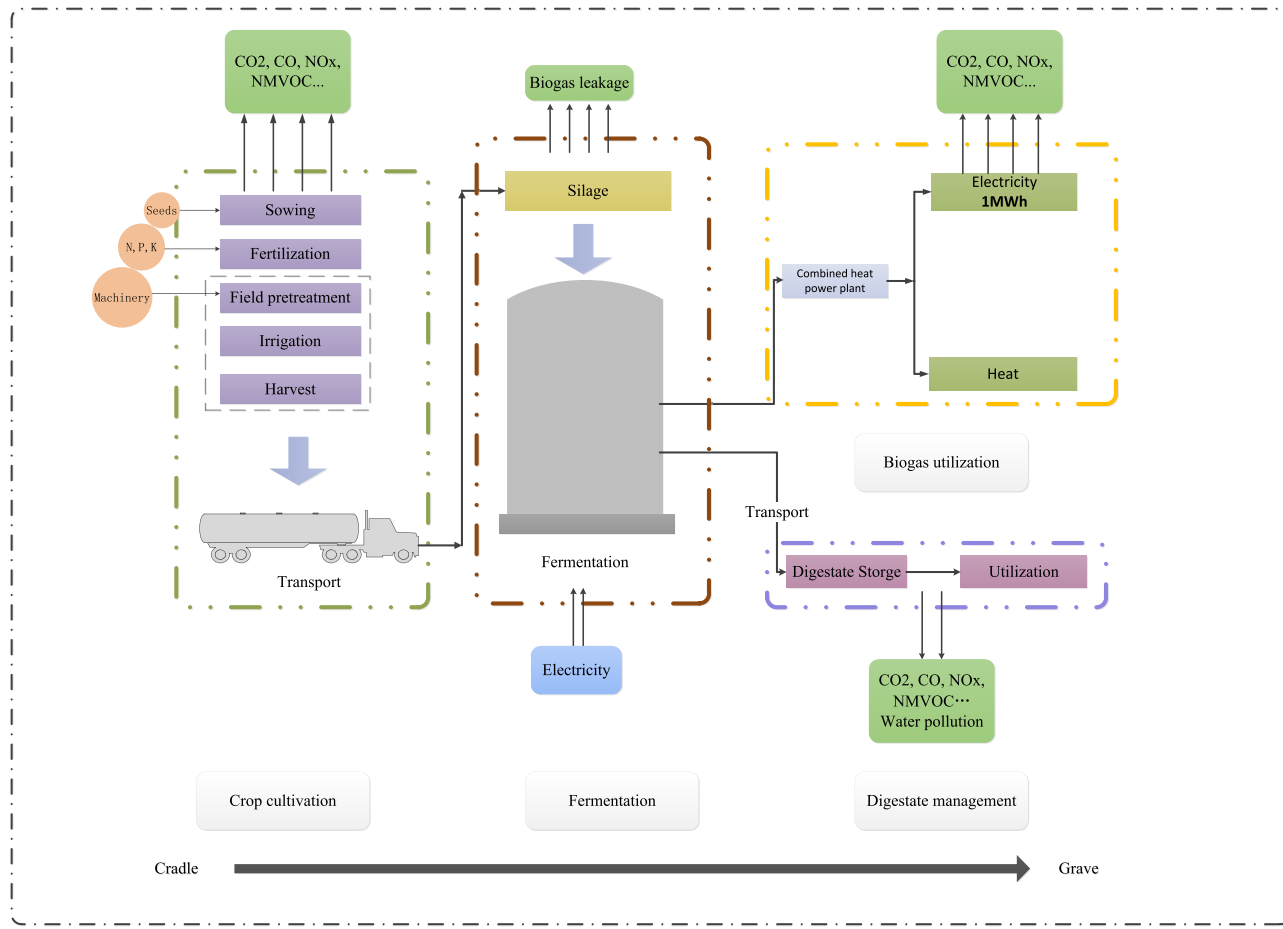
CO2, CO, NOx, NMVOC...

Biogas leakage

CO2, CO, NOx, NMVOC...

Seeds

Sowing

N, P, K

Fertilization

Machinery

Field pretreatment

Irrigation

Harvest

Transport

Silage

Fermentation

Electricity
1MWh

Combined heat power plant

Heat

Biogas utilization

Transport

Digestate Storge

Utilization

Electricity

CO2, CO, NOx, NMVOC…
Water pollution

Crop cultivation

Fermentation

Digestate management

Cradle

Grave